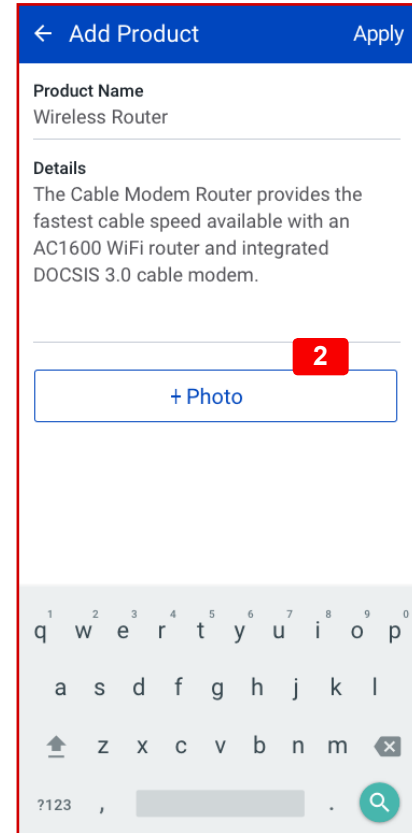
← Add Product Apply

Product Name
Wireless Router

Details
The Cable Modem Router provides the fastest cable speed available with an AC1600 WiFi router and integrated DOCSIS 3.0 cable modem.

2

+ Photo

1 2 3 4 5 6 7 8 9 0
q w e r t y u i o p
a s d f g h j k l
z x c v b n m
?123 , .